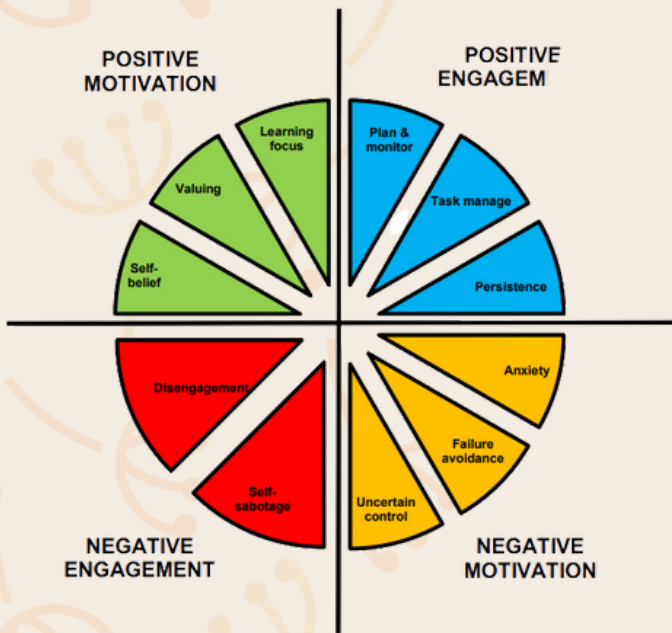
POSITIVE MOTIVATION

Learning focus

Valuing

Self-belief

POSITIVE ENGAGEM

Plan & monitor

Task manage

Persistence

Disengagement

Self-sabotage

NEGATIVE ENGAGEMENT

Anxiety

Failure avoidance

Uncertain control

NEGATIVE MOTIVATION